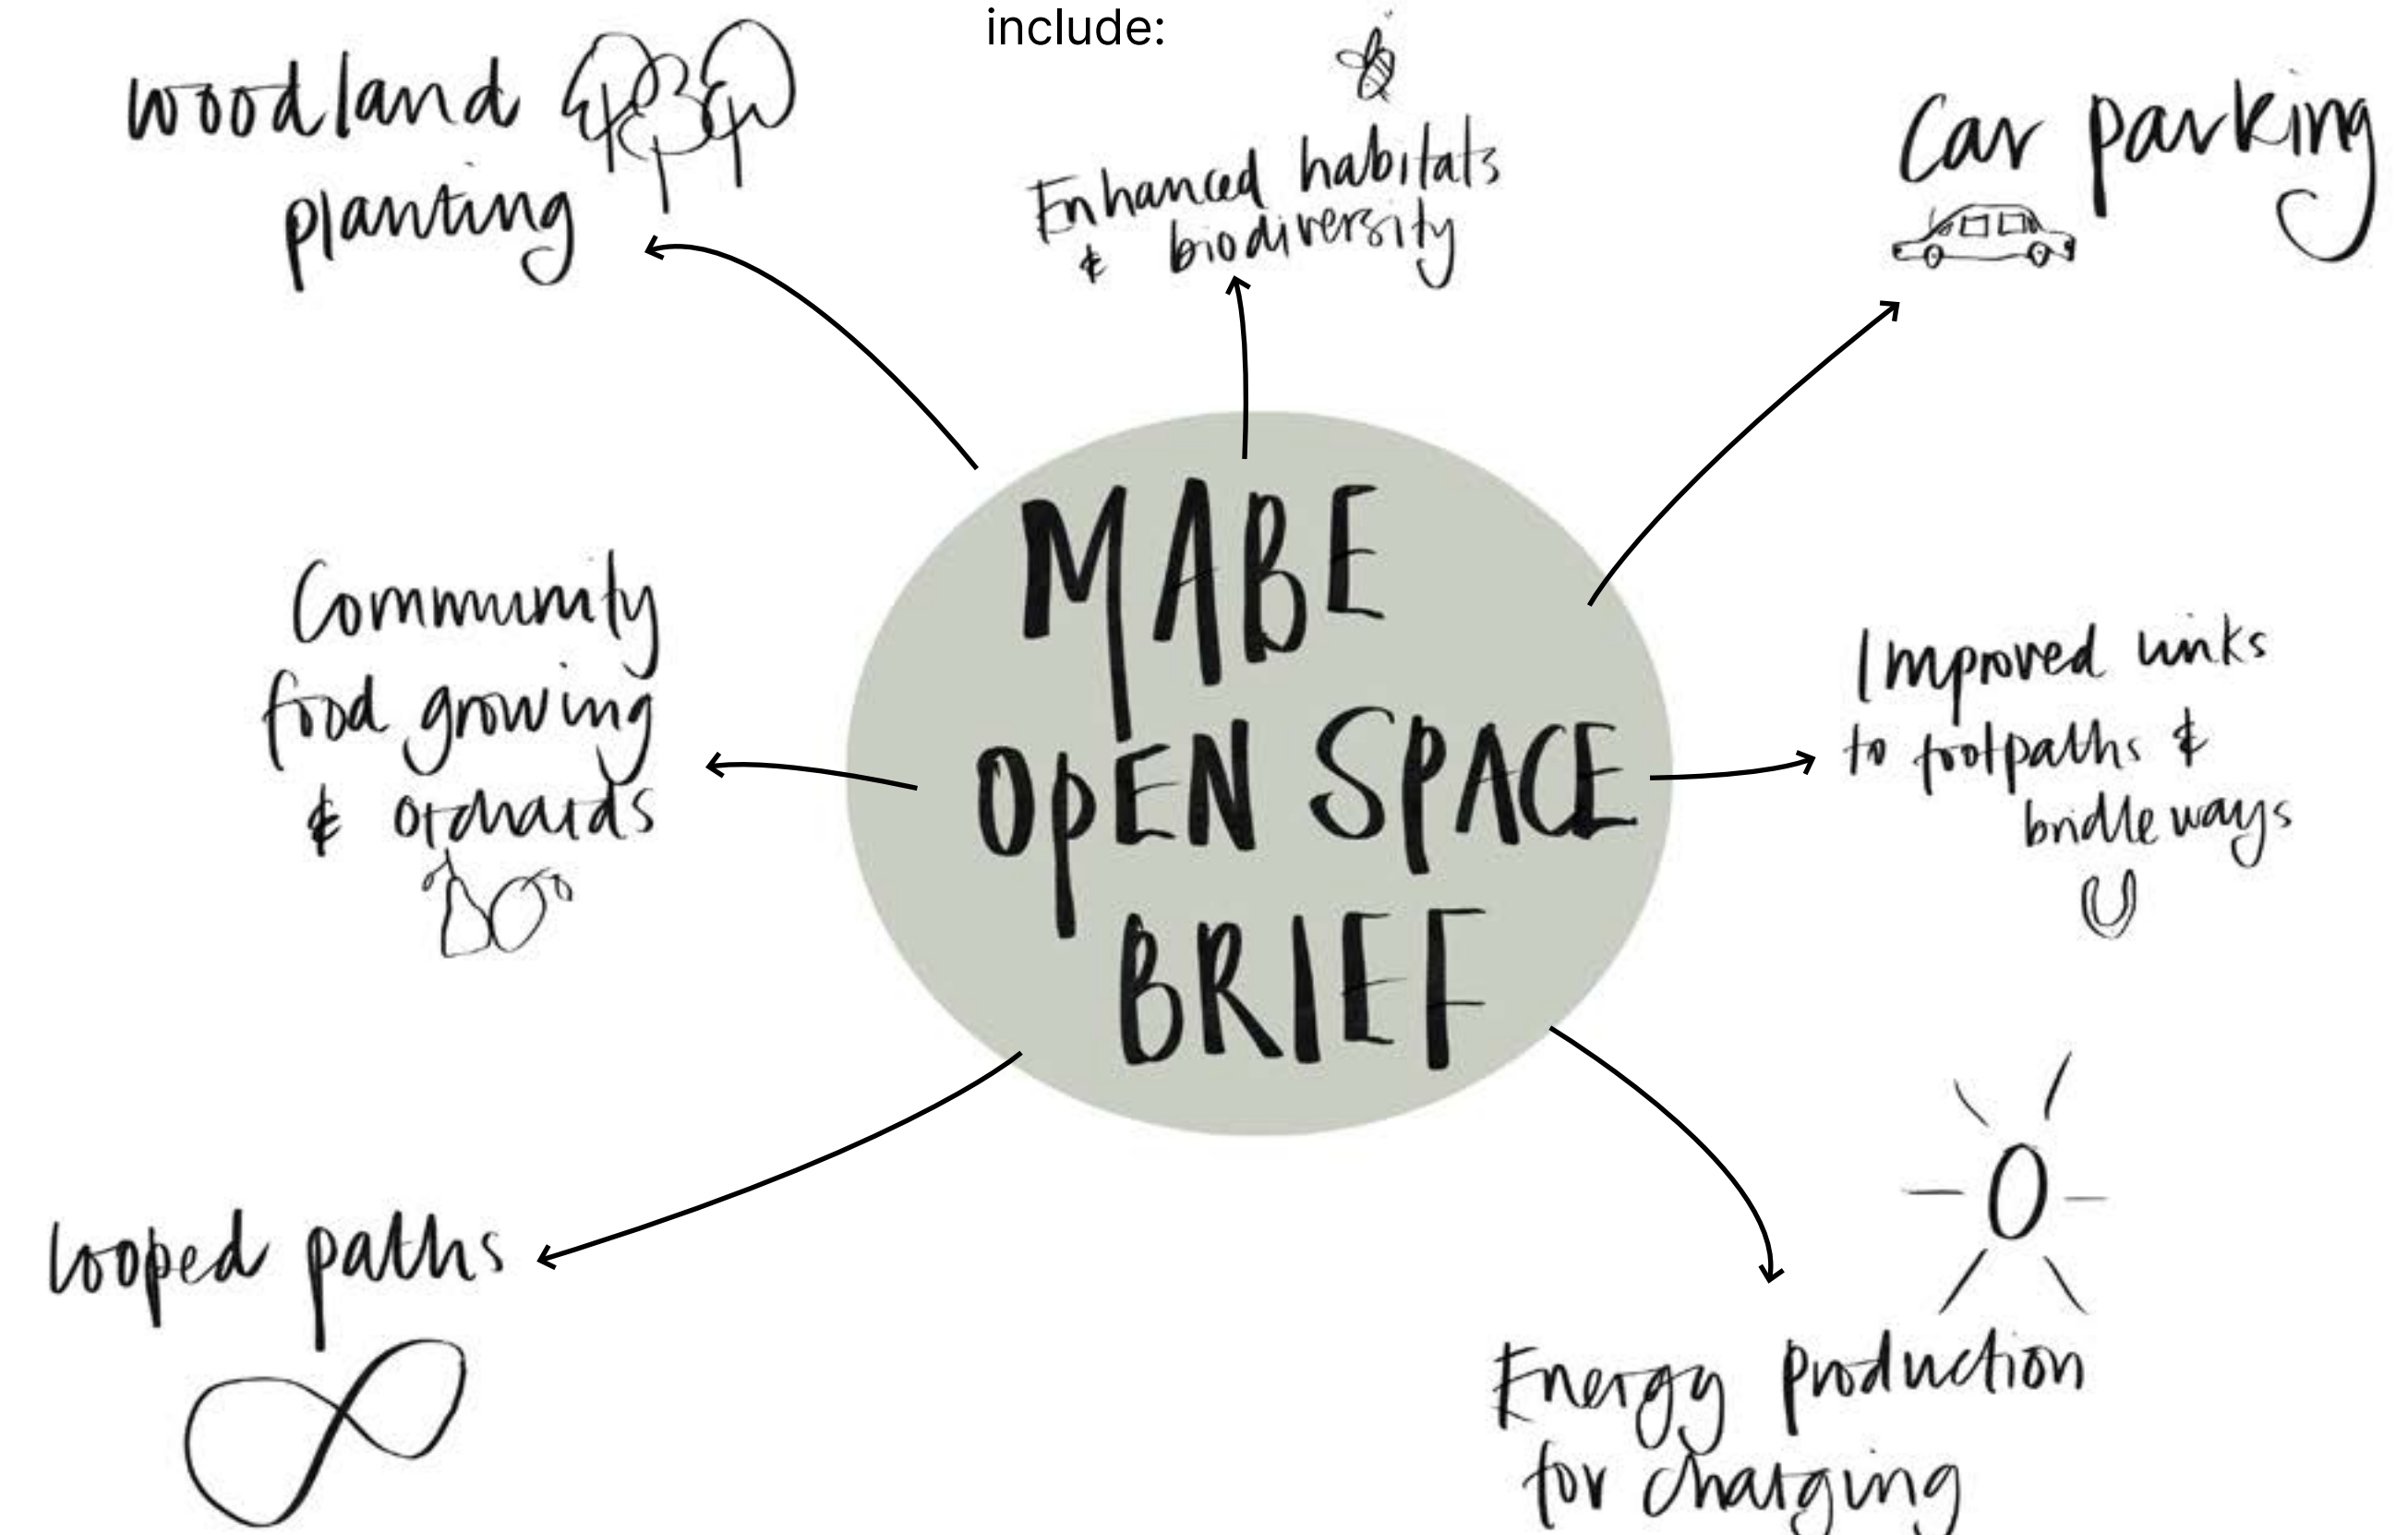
include:

woodland planting

Enhanced habitats & biodiversity

Car parking

MABE OPEN SPACE BRIEF

Community food growing & orchards

Improved links to footpaths & bridleways

looped paths

Energy production for charging